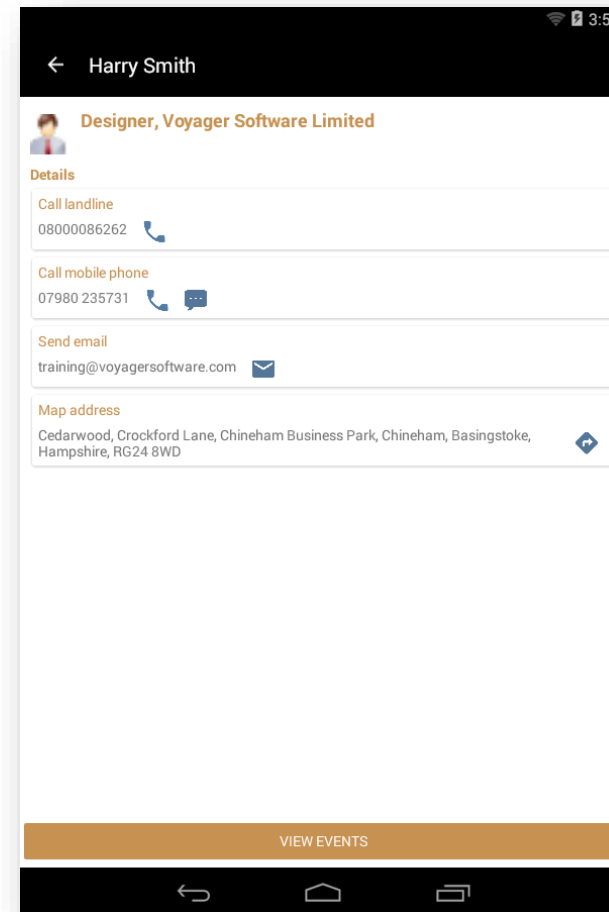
3:5

Harry Smith

Designer, Voyager Software Limited

Details

Call landline
08000086262

Call mobile phone
07980 235731

Send email
training@voyagersoftware.com

Map address
Cedarwood, Crockford Lane, Chineham Business Park, Chineham, Basingstoke, Hampshire, RG24 8WD

VIEW EVENTS